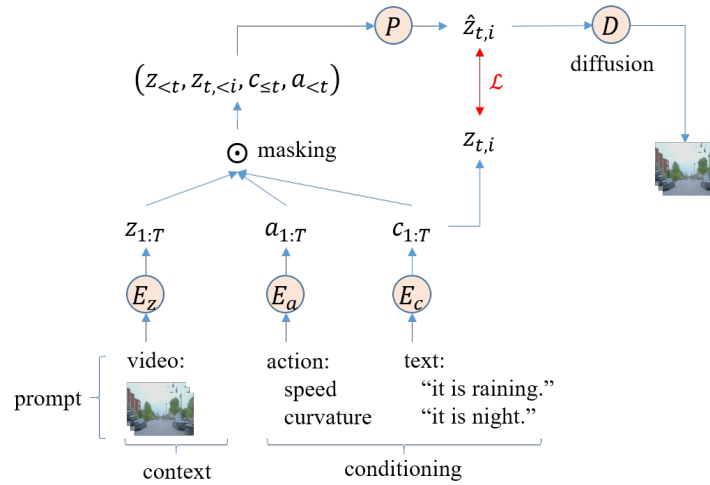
$P$

$\hat{z}_{t,i}$

$D$

diffusion

$(z_{<t}, z_{t,<i}, c_{\leq t}, a_{<t})$

$\mathcal{L}$

$z_{t,i}$

$\odot$ masking

$z_{1:T}$

$a_{1:T}$

$c_{1:T}$

$E_z$

$E_a$

$E_c$

video:

action:
speed
curvature

text:
"it is raining."
"it is night."

prompt

context

conditioning